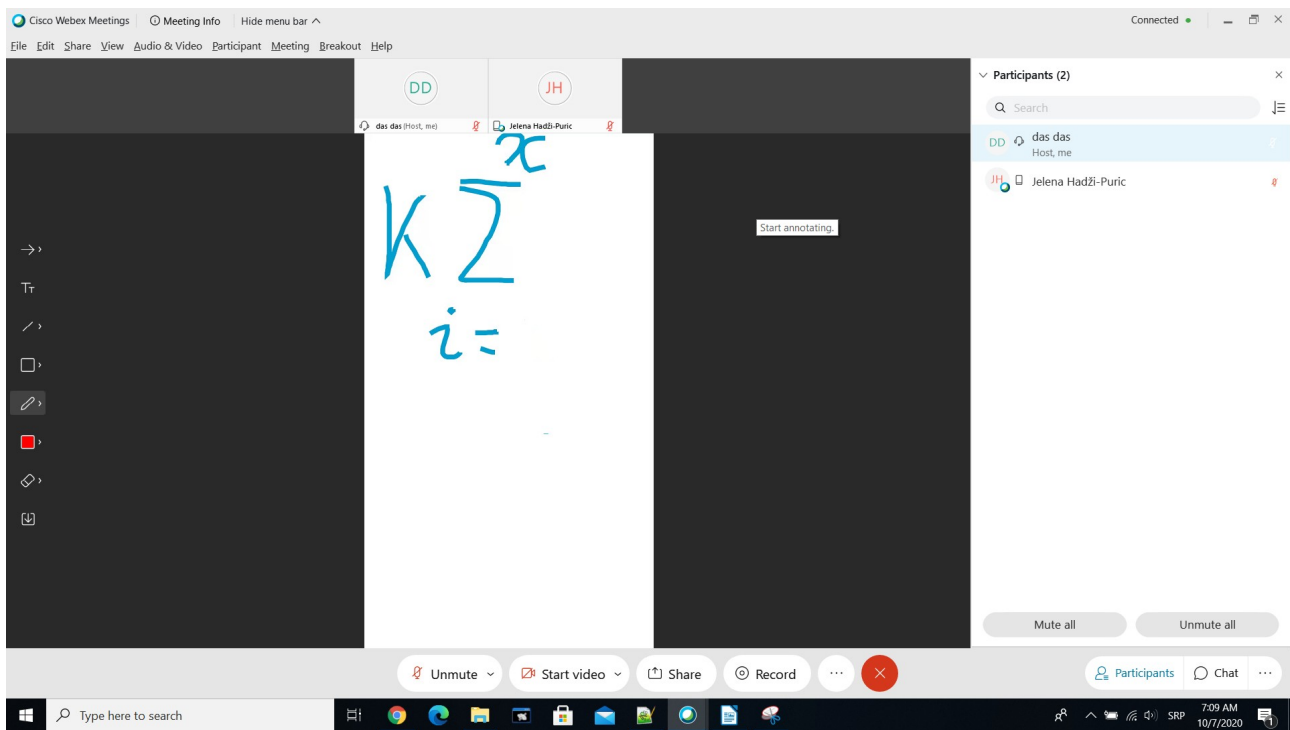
Cisco Webex Meetings | Meeting Info | Hide menu bar ^

Connected •

File Edit Share View Audio & Video Participant Meeting Breakout Help

DD
das das (Host, me)

JH
Jelena Hadži-Puric

$K\sum_{i=}^{x}$

Start annotating.

Tт

Participants (2)

Search

DD das das
Host, me

JH Jelena Hadži-Puric

Mute all

Unmute all

Unmute

Start video

Share

Record

...

Participants

Chat

...

Type here to search

SRP

7:09 AM
10/7/2020